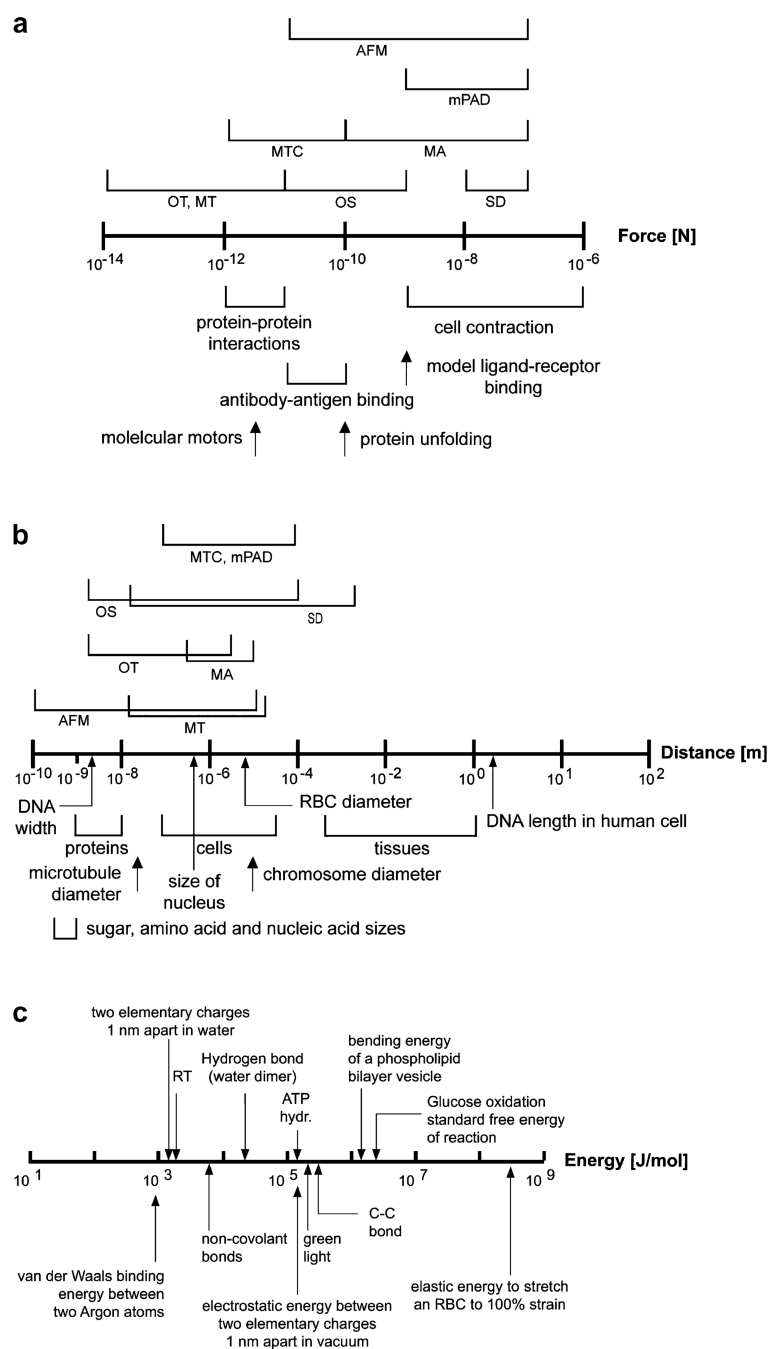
a

AFM

mPAD

MTC

MA

OT, MT

OS

SD

Force [N]

$10^{-14}$ $10^{-12}$ $10^{-10}$ $10^{-8}$ $10^{-6}$

protein-protein interactions

cell contraction

model ligand-receptor binding

antibody-antigen binding

molelcular motors

protein unfolding

b

MTC, mPAD

OS

SD

OT

MA

AFM

MT

Distance [m]

$10^{-10}$ $10^{-9}$ $10^{-8}$ $10^{-6}$ $10^{-4}$ $10^{-2}$ $10^{0}$ $10^{1}$ $10^{2}$

DNA width

RBC diameter

DNA length in human cell

proteins

cells

tissues

microtubule diameter

size of nucleus

chromosome diameter

sugar, amino acid and nucleic acid sizes

c

two elementary charges 1 nm apart in water

RT

Hydrogen bond (water dimer)

ATP hydr.

bending energy of a phospholipid bilayer vesicle

Glucose oxidation standard free energy of reaction

Energy [J/mol]

$10^{1}$ $10^{3}$ $10^{5}$ $10^{7}$ $10^{9}$

non-covolant bonds

green light

C-C bond

van der Waals binding energy between two Argon atoms

electrostatic energy between two elementary charges 1 nm apart in vacuum

elastic energy to stretch an RBC to 100% strain